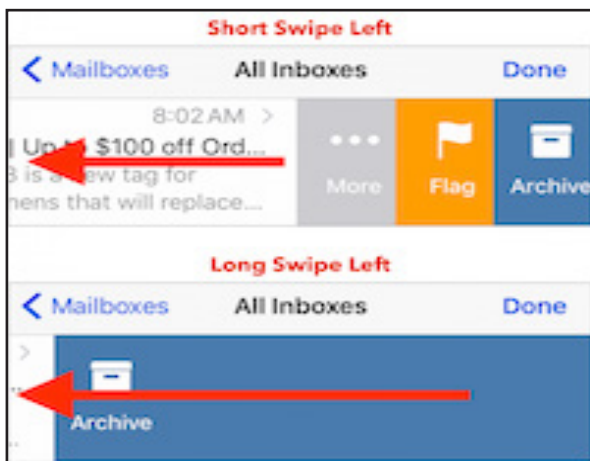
Short Swipe Left

< Mailboxes All Inboxes Done

8:02 AM >
| Up to $100 off Ord...
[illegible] is a new tag for
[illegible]nens that will replace...

More Flag Archive

Long Swipe Left

< Mailboxes All Inboxes Done

>

Archive